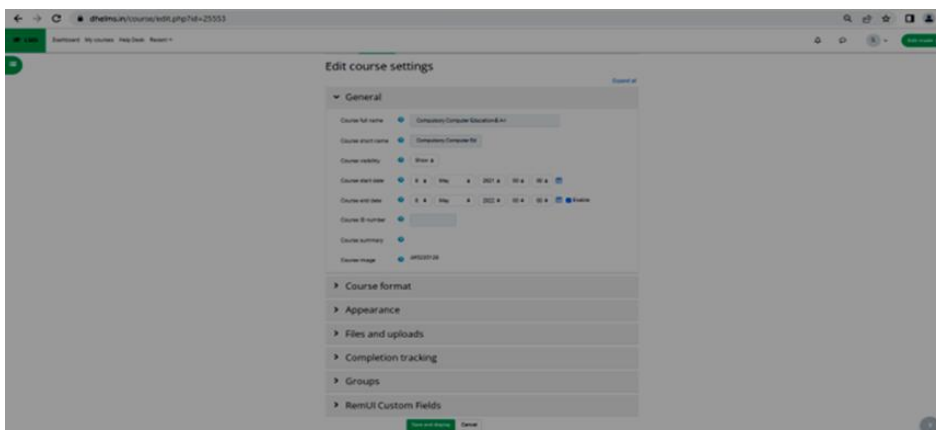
dhelms.in/course/edit.php?id=25553

Dashboard My courses Help Desk Recent

Edit course settings

Expand all

General

Course full name Compulsory Computer Education& A-I

Course short name Compulsory Computer Ed

Course visibility Show

Course start date 5 May 2021 00 00

Course end date 5 May 2022 00 00 Enable

Course ID number

Course summary

Course image

Course format

Appearance

Files and uploads

Completion tracking

Groups

RemUI Custom Fields

Save and display Cancel